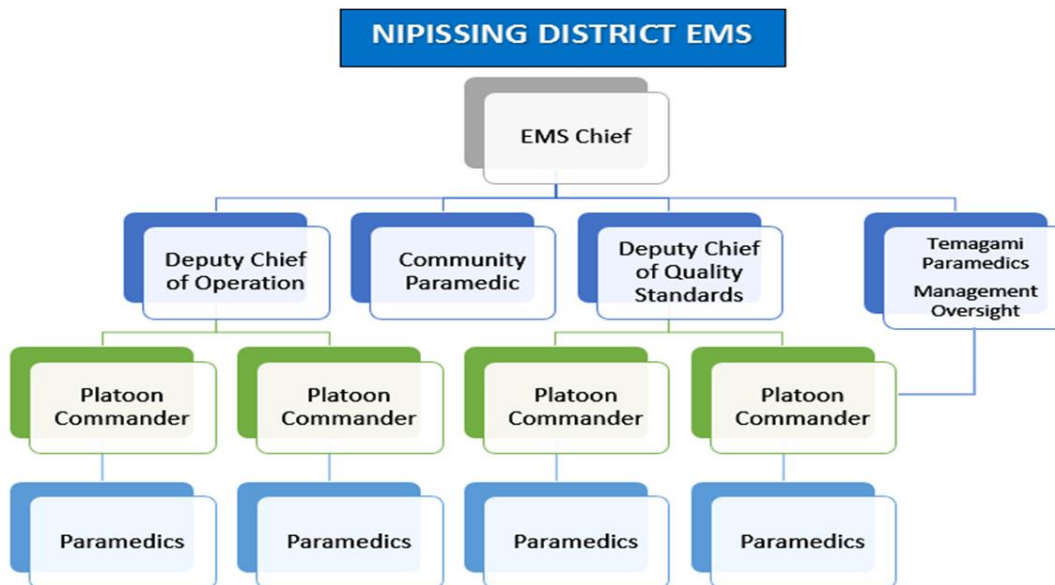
NIPISSING DISTRICT EMS

EMS Chief

Deputy Chief of Operation

Community Paramedic

Deputy Chief of Quality Standards

Temagami Paramedics Management Oversight

Platoon Commander

Platoon Commander

Platoon Commander

Platoon Commander

Paramedics

Paramedics

Paramedics

Paramedics